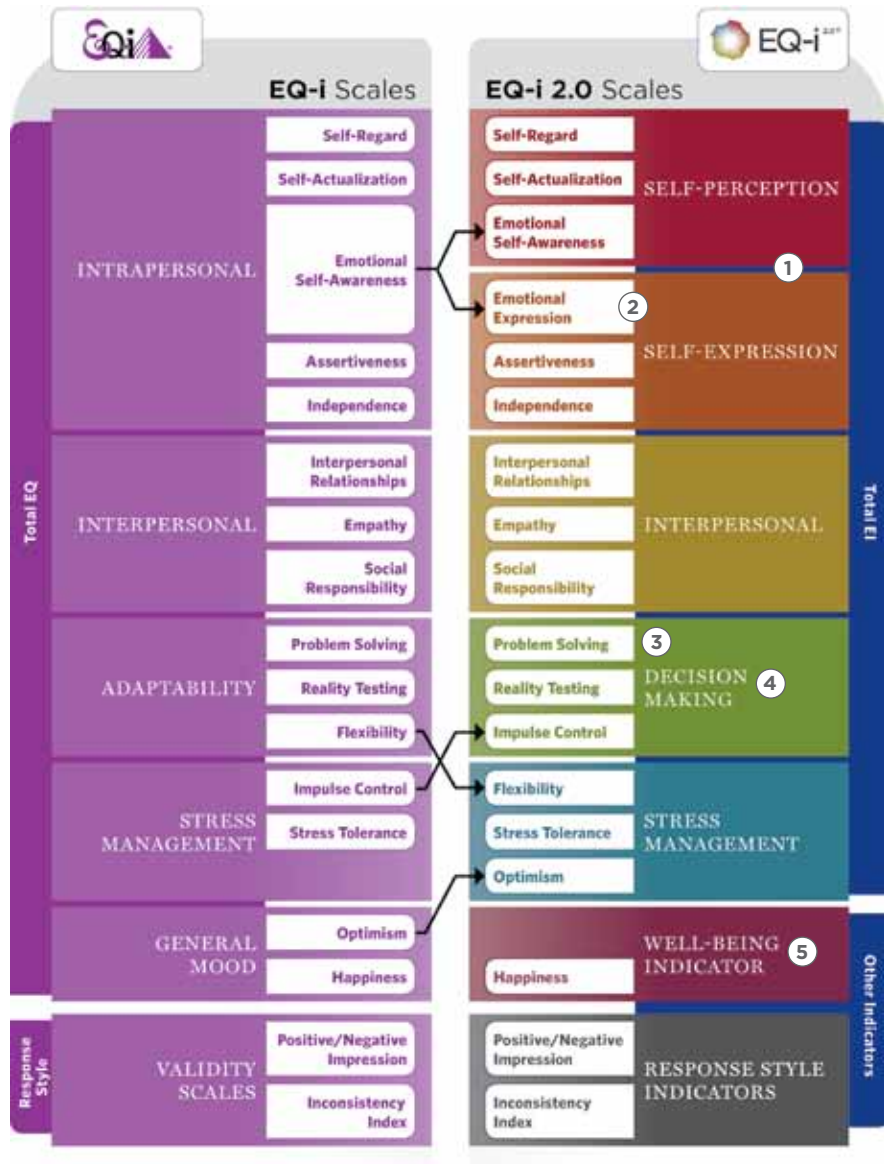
EQi

EQ-i 2.0

EQ-i Scales

Total EQ

INTRAPERSONAL

Self-Regard

Self-Actualization

Emotional Self-Awareness

Assertiveness

Independence

INTERPERSONAL

Interpersonal Relationships

Empathy

Social Responsibility

ADAPTABILITY

Problem Solving

Reality Testing

Flexibility

STRESS MANAGEMENT

Impulse Control

Stress Tolerance

GENERAL MOOD

Optimism

Happiness

Response Style

VALIDITY SCALES

Positive/Negative Impression

Inconsistency Index

EQ-i 2.0 Scales

Self-Regard

Self-Actualization

Emotional Self-Awareness

SELF-PERCEPTION

1

Emotional Expression

2

Assertiveness

Independence

SELF-EXPRESSION

Interpersonal Relationships

Empathy

Social Responsibility

INTERPERSONAL

Problem Solving

3

Reality Testing

Impulse Control

DECISION MAKING

4

Flexibility

Stress Tolerance

Optimism

STRESS MANAGEMENT

Happiness

WELL-BEING INDICATOR

5

Positive/Negative Impression

Inconsistency Index

RESPONSE STYLE INDICATORS

Total EI

Other Indicators